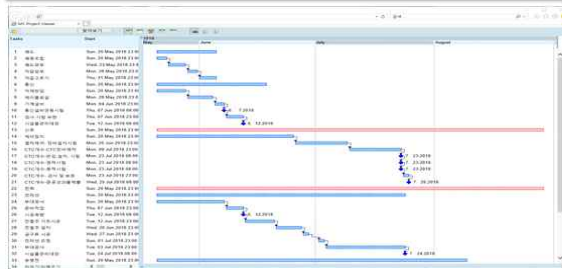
MS Project Viewer

Tasks | Start | 2018 | May | June | July | August

1 | Sun. 20 May 2018
2 | Sun. 20 May 2018
3 | Wed. 23 May 2018
4 | Mon. 28 May 2018
5 | Thu. 31 May 2018
6 | Sun. 20 May 2018
7 | Sun. 20 May 2018
8 | Mon. 28 May 2018
9 | Mon. 04 Jun 2018
10 | Thu. 07 Jun 2018
11 | Thu. 07 Jun 2018
12 | Tue. 12 Jun 2018
13 | Sun. 20 May 2018
14 | Sun. 20 May 2018
15 | Mon. 25 Jun 2018
16 | Mon. 09 Jul 2018
17 | Mon. 23 Jul 2018
18 | Mon. 23 Jul 2018
19 | Mon. 23 Jul 2018
20 | Wed. 25 Jul 2018
21 | Wed. 25 Jul 2018
22 | Sun. 20 May 2018
23 | Sun. 20 May 2018
24 | Sun. 20 May 2018
25 | Thu. 07 Jun 2018
26 | Tue. 12 Jun 2018
27 | Sun. 20 May 2018
28 | Wed. 20 Jun 2018
29 | Wed. 27 Jun 2018
30 | Sun. 01 Jul 2018
31 | Sun. 01 Jul 2018
32 | Tue. 24 Jul 2018
33 | Sun. 20 May 2018

7.2018
12.2018
23.2018
23.2018
23.2018
26.2018
12.2018
24.2018